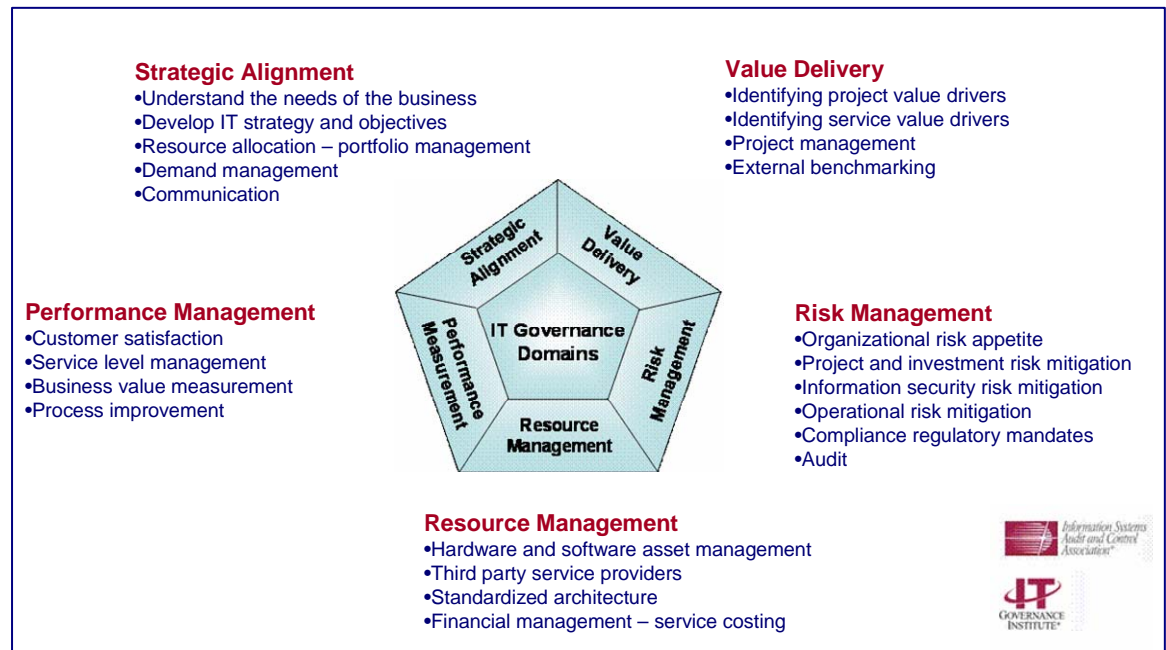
Strategic Alignment
•Understand the needs of the business
•Develop IT strategy and objectives
•Resource allocation – portfolio management
•Demand management
•Communication

Value Delivery
•Identifying project value drivers
•Identifying service value drivers
•Project management
•External benchmarking

Strategic Alignment

Value Delivery

Performance Measurement

IT Governance Domains

Risk Management

Resource Management

Performance Management
•Customer satisfaction
•Service level management
•Business value measurement
•Process improvement

Risk Management
•Organizational risk appetite
•Project and investment risk mitigation
•Information security risk mitigation
•Operational risk mitigation
•Compliance regulatory mandates
•Audit

Resource Management
•Hardware and software asset management
•Third party service providers
•Standardized architecture
•Financial management – service costing

Information Systems Audit and Control Association

IT GOVERNANCE INSTITUTE